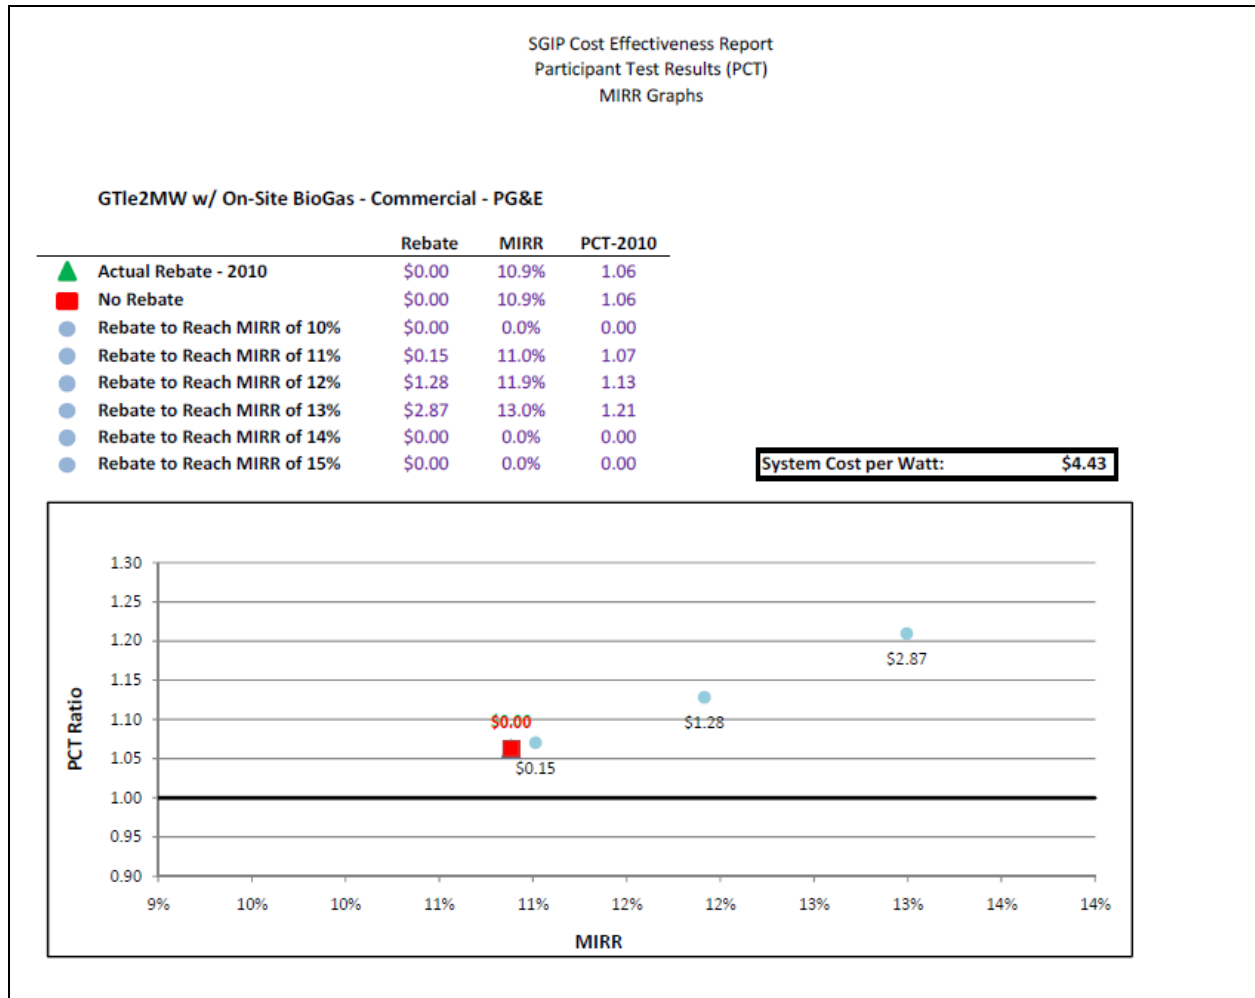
SGIP Cost Effectiveness Report
Participant Test Results (PCT)
MIRR Graphs

GTle2MW w/ On-Site BioGas - Commercial - PG&E

| | Rebate | MIRR | PCT-2010 |
|---|---|---|---|
| Actual Rebate - 2010 | $0.00 | 10.9% | 1.06 |
| No Rebate | $0.00 | 10.9% | 1.06 |
| Rebate to Reach MIRR of 10% | $0.00 | 0.0% | 0.00 |
| Rebate to Reach MIRR of 11% | $0.15 | 11.0% | 1.07 |
| Rebate to Reach MIRR of 12% | $1.28 | 11.9% | 1.13 |
| Rebate to Reach MIRR of 13% | $2.87 | 13.0% | 1.21 |
| Rebate to Reach MIRR of 14% | $0.00 | 0.0% | 0.00 |
| Rebate to Reach MIRR of 15% | $0.00 | 0.0% | 0.00 |

System Cost per Watt: $4.43

1.30
1.25
1.20
1.15
1.10
1.05
1.00
0.95
0.90
PCT Ratio
$2.87
$1.28
$0.00
$0.15
9% 10% 10% 11% 11% 12% 12% 13% 13% 14% 14%
MIRR